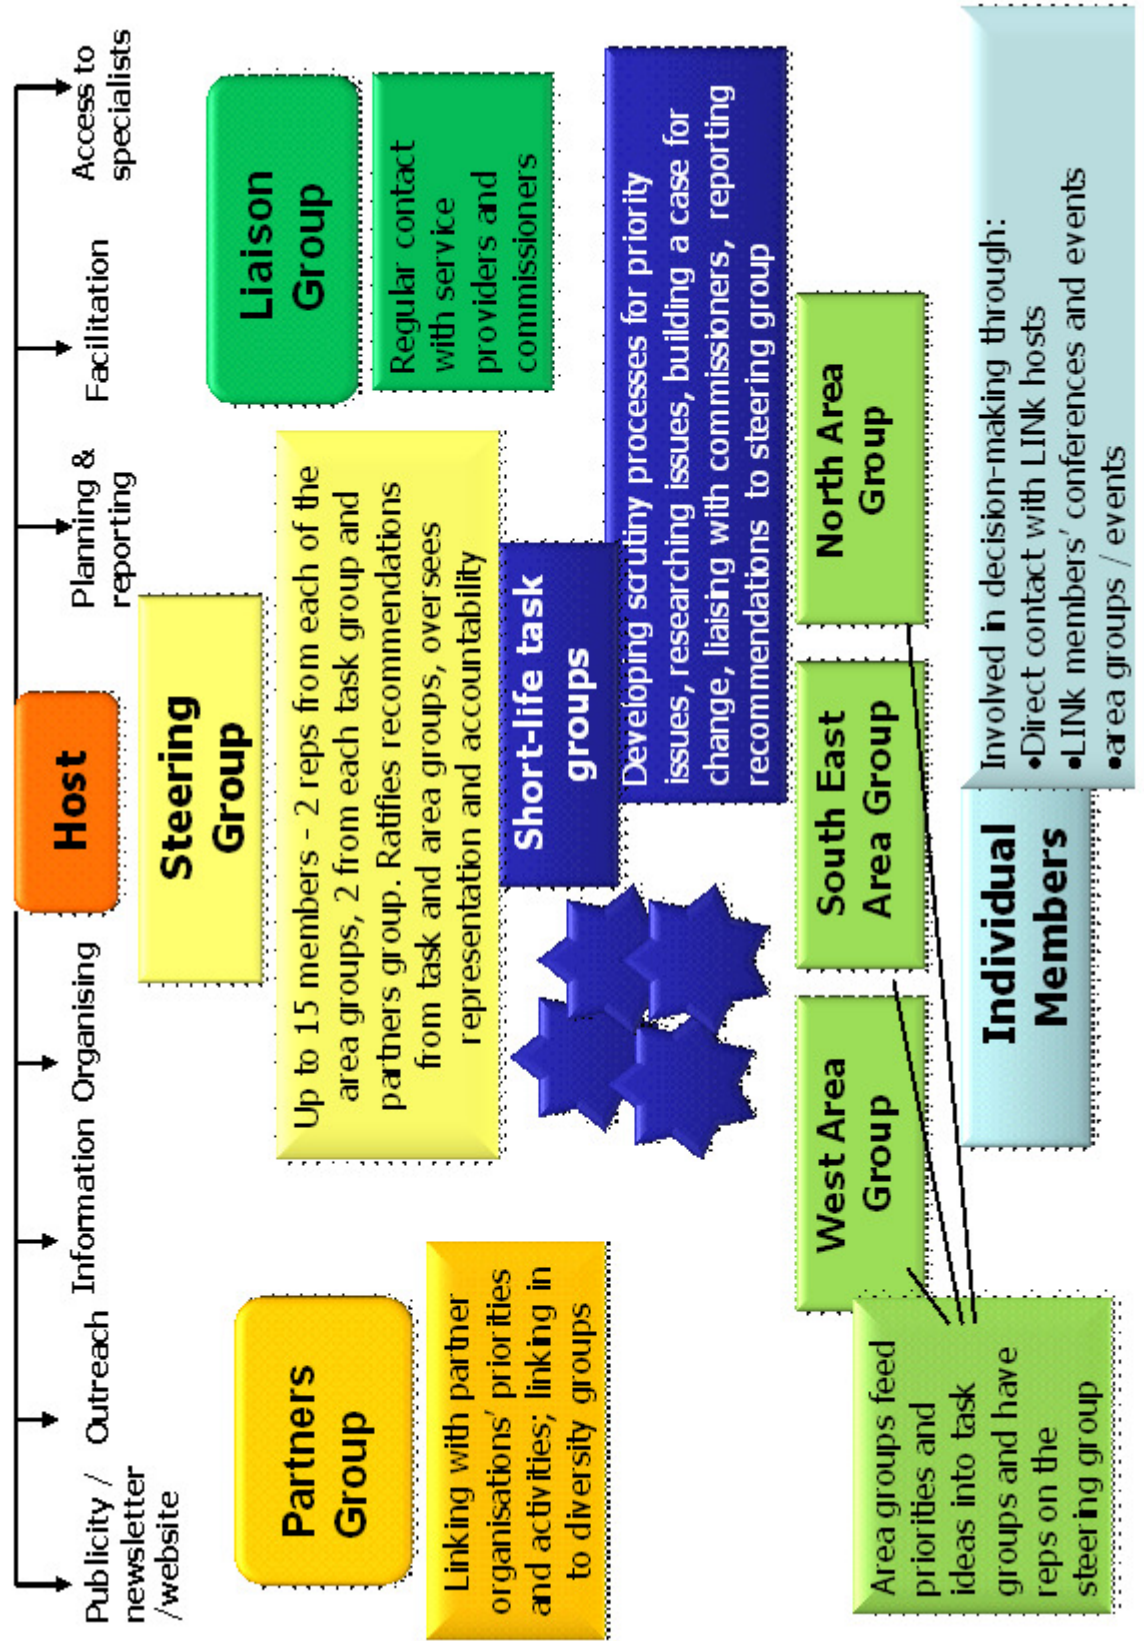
Publicity / newsletter /website

Outreach

Information

Organising

Host

Planning & reporting

Facilitation

Access to specialists

Partners Group

Linking with partner organisations' priorities and activities; linking in to diversity groups

Steering Group

Up to 15 members - 2 reps from each of the area groups, 2 from each task group and partners group. Ratifies recommendations from task and area groups, oversees representation and accountability

Liaison Group

Regular contact with service providers and commissioners

Short-life task groups

Developing scrutiny processes for priority issues, researching issues, building a case for change, liaising with commissioners, reporting recommendations to steering group

West Area Group

South East Area Group

North Area Group

Area groups feed priorities and ideas into task groups and have reps on the steering group

Individual Members

Involved in decision-making through:
•Direct contact with LINK hosts
•LINK members' conferences and events
•area groups / events